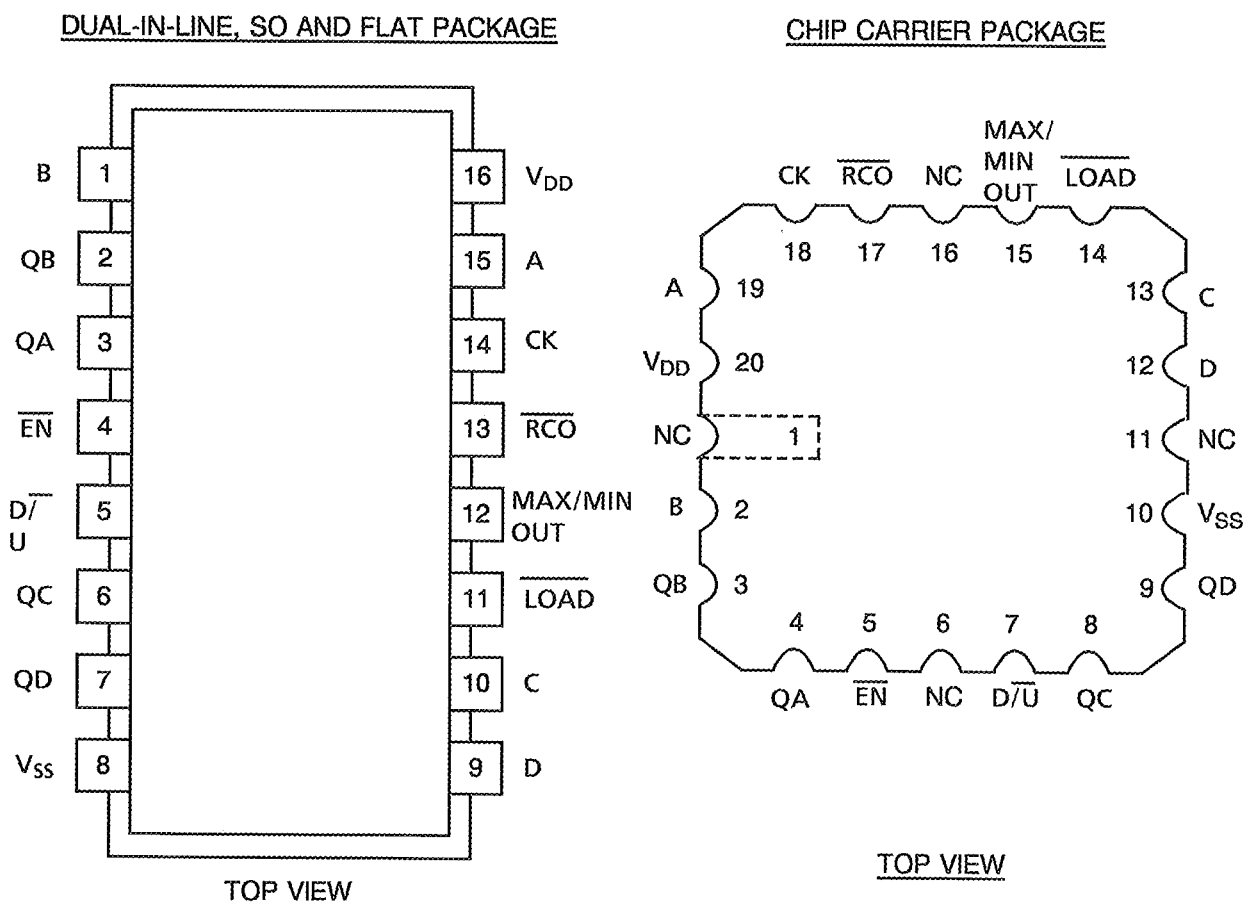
DUAL-IN-LINE, SO AND FLAT PACKAGE

B 1
QB 2
QA 3
$\overline{EN}$ 4
$D/\overline{U}$ 5
QC 6
QD 7
$V_{SS}$ 8

16 $V_{DD}$
15 A
14 CK
13 $\overline{RCO}$
12 MAX/MIN OUT
11 $\overline{LOAD}$
10 C
9 D

TOP VIEW

CHIP CARRIER PACKAGE

CK 18
$\overline{RCO}$ 17
NC 16
MAX/MIN OUT 15
$\overline{LOAD}$ 14

A 19
$V_{DD}$ 20
NC 1
B 2
QB 3

13 C
12 D
11 NC
10 $V_{SS}$
9 QD

4 QA
5 $\overline{EN}$
6 NC
7 $D/\overline{U}$
8 QC

TOP VIEW